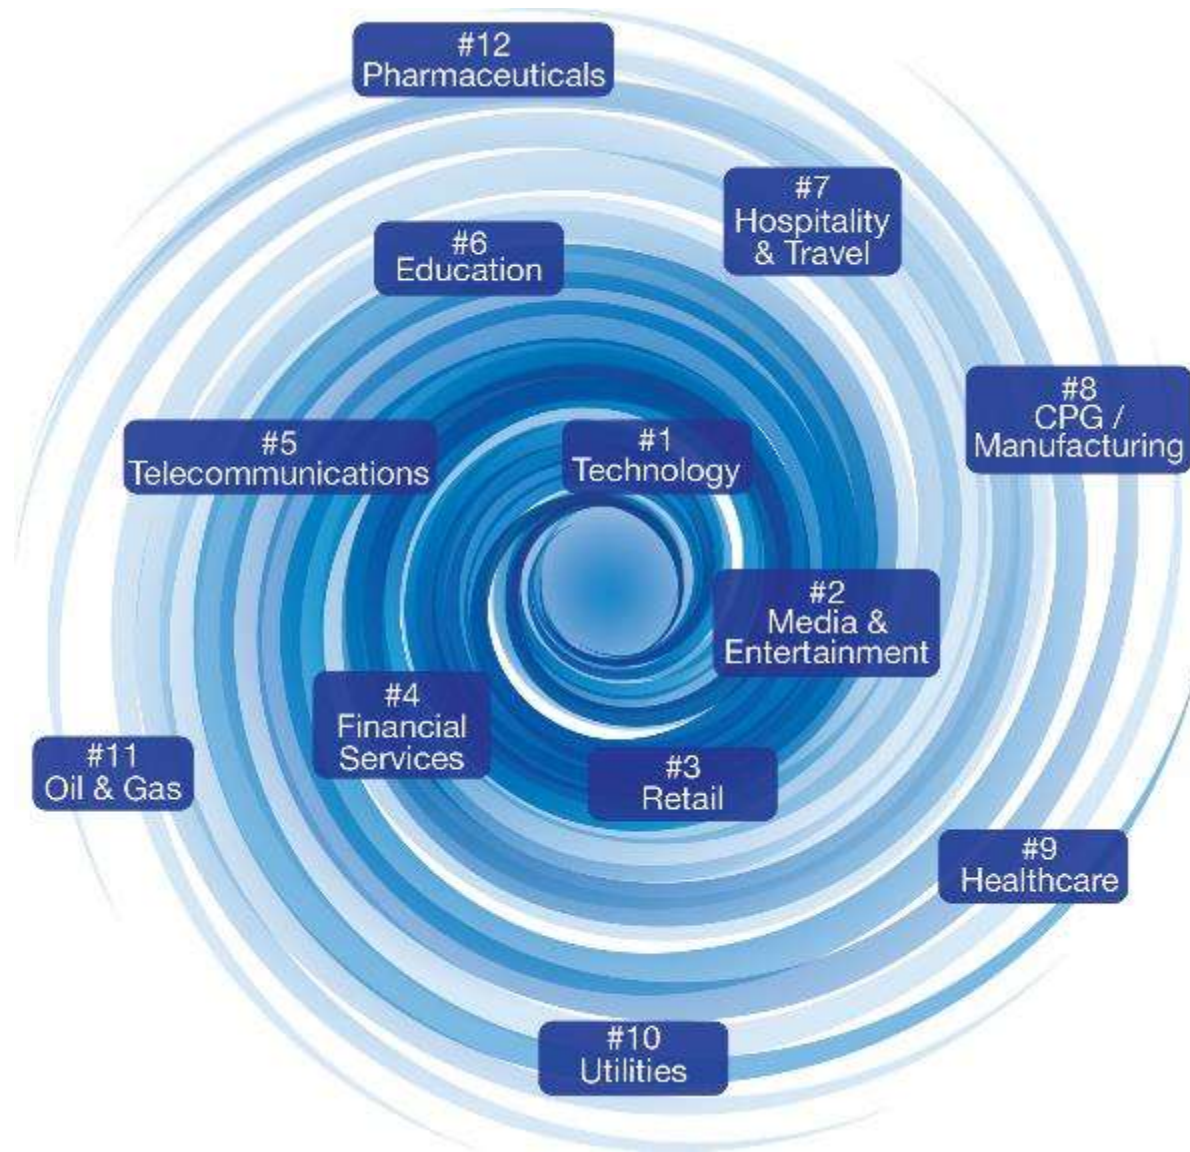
#12
Pharmaceuticals

#7
Hospitality
& Travel

#6
Education

#8
CPG /
Manufacturing

#5
Telecommunications

#1
Technology

#2
Media &
Entertainment

#4
Financial
Services

#11
Oil & Gas

#3
Retail

#9
Healthcare

#10
Utilities